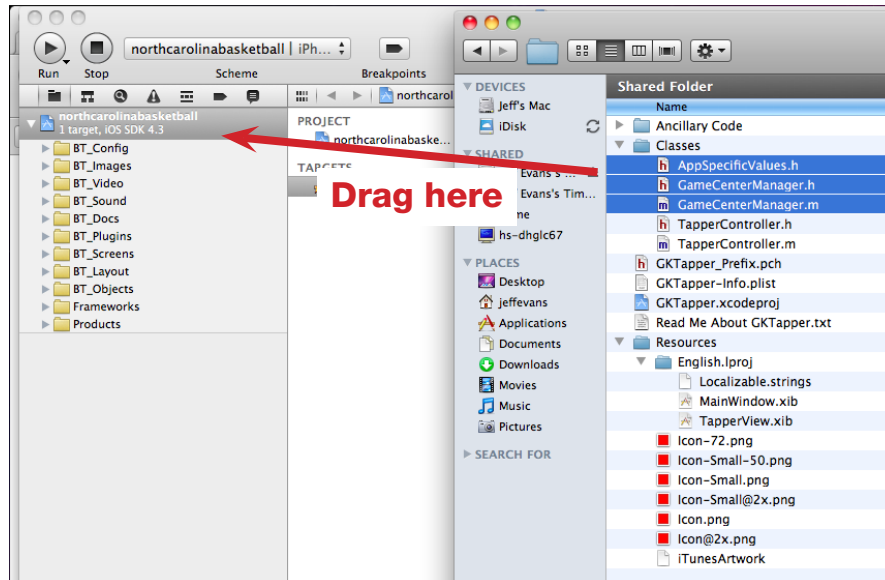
Run Stop
northcarolinabasketball | iPh...
Scheme
Breakpoints
northcarol
northcarolinabasketball
1 target, iOS SDK 4.3
BT_Config
BT_Images
BT_Video
BT_Sound
BT_Docs
BT_Plugins
BT_Screens
BT_Layout
BT_Objects
Frameworks
Products
PROJECT
northcarolinabaske...
TARGETS

Drag here

DEVICES
Jeff's Mac
iDisk
SHARED
Evans's ...
Evans's Tim...
me
hs-dhglc67
PLACES
Desktop
jeffevans
Applications
Documents
Downloads
Movies
Music
Pictures
SEARCH FOR

Shared Folder
Name
Ancillary Code
Classes
AppSpecificValues.h
GameCenterManager.h
GameCenterManager.m
TapperController.h
TapperController.m
GKTapper_Prefix.pch
GKTapper-Info.plist
GKTapper.xcodeproj
Read Me About GKTapper.txt
Resources
English.lproj
Localizable.strings
MainWindow.xib
TapperView.xib
Icon-72.png
Icon-Small-50.png
Icon-Small.png
Icon-Small@2x.png
Icon.png
Icon@2x.png
iTunesArtwork